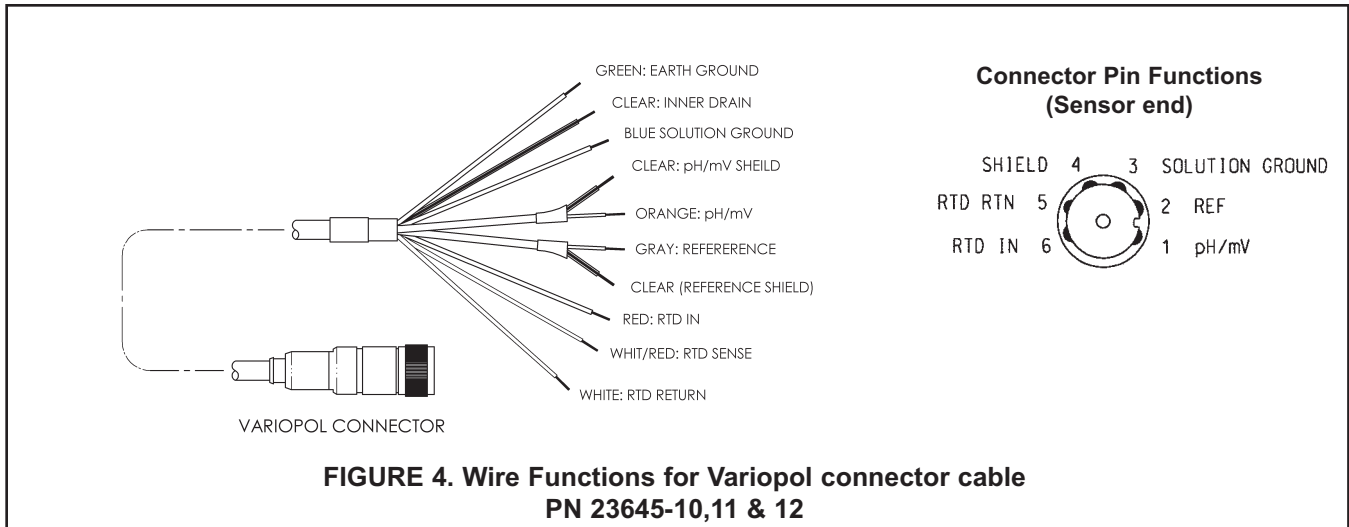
GREEN: EARTH GROUND
CLEAR: INNER DRAIN
BLUE SOLUTION GROUND
CLEAR: pH/mV SHEILD
ORANGE: pH/mV
GRAY: REFEREERENCE
CLEAR (REFERENCE SHIELD)
RED: RTD IN
WHIT/RED: RTD SENSE
WHITE: RTD RETURN

VARIOPOL CONNECTOR

Connector Pin Functions
(Sensor end)

SHIELD 4
3 SOLUTION GROUND
RTD RTN 5
2 REF
RTD IN 6
1 pH/mV

FIGURE 4. Wire Functions for Variopol connector cable
PN 23645-10,11 & 12